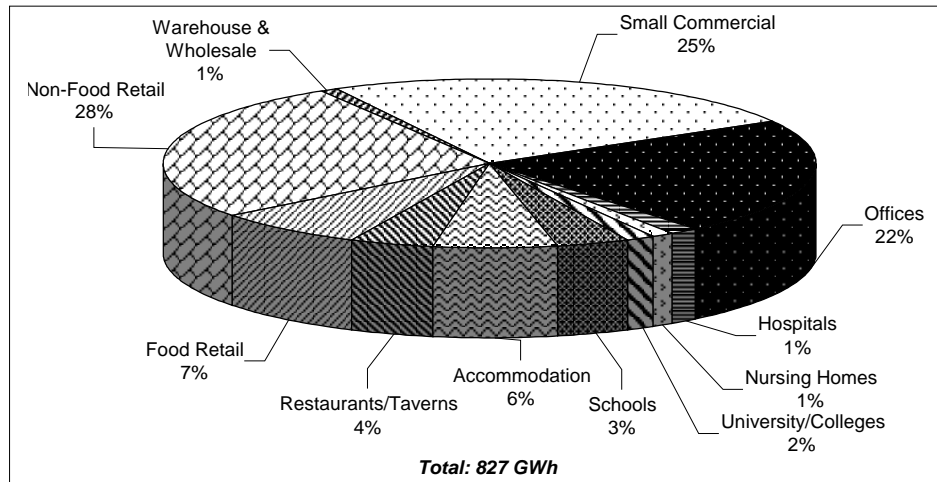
Warehouse & Wholesale
1%

Small Commercial
25%

Non-Food Retail
28%

Offices
22%

Hospitals
1%

Nursing Homes
1%

University/Colleges
2%

Schools
3%

Accommodation
6%

Restaurants/Taverns
4%

Food Retail
7%

Total: 827 GWh